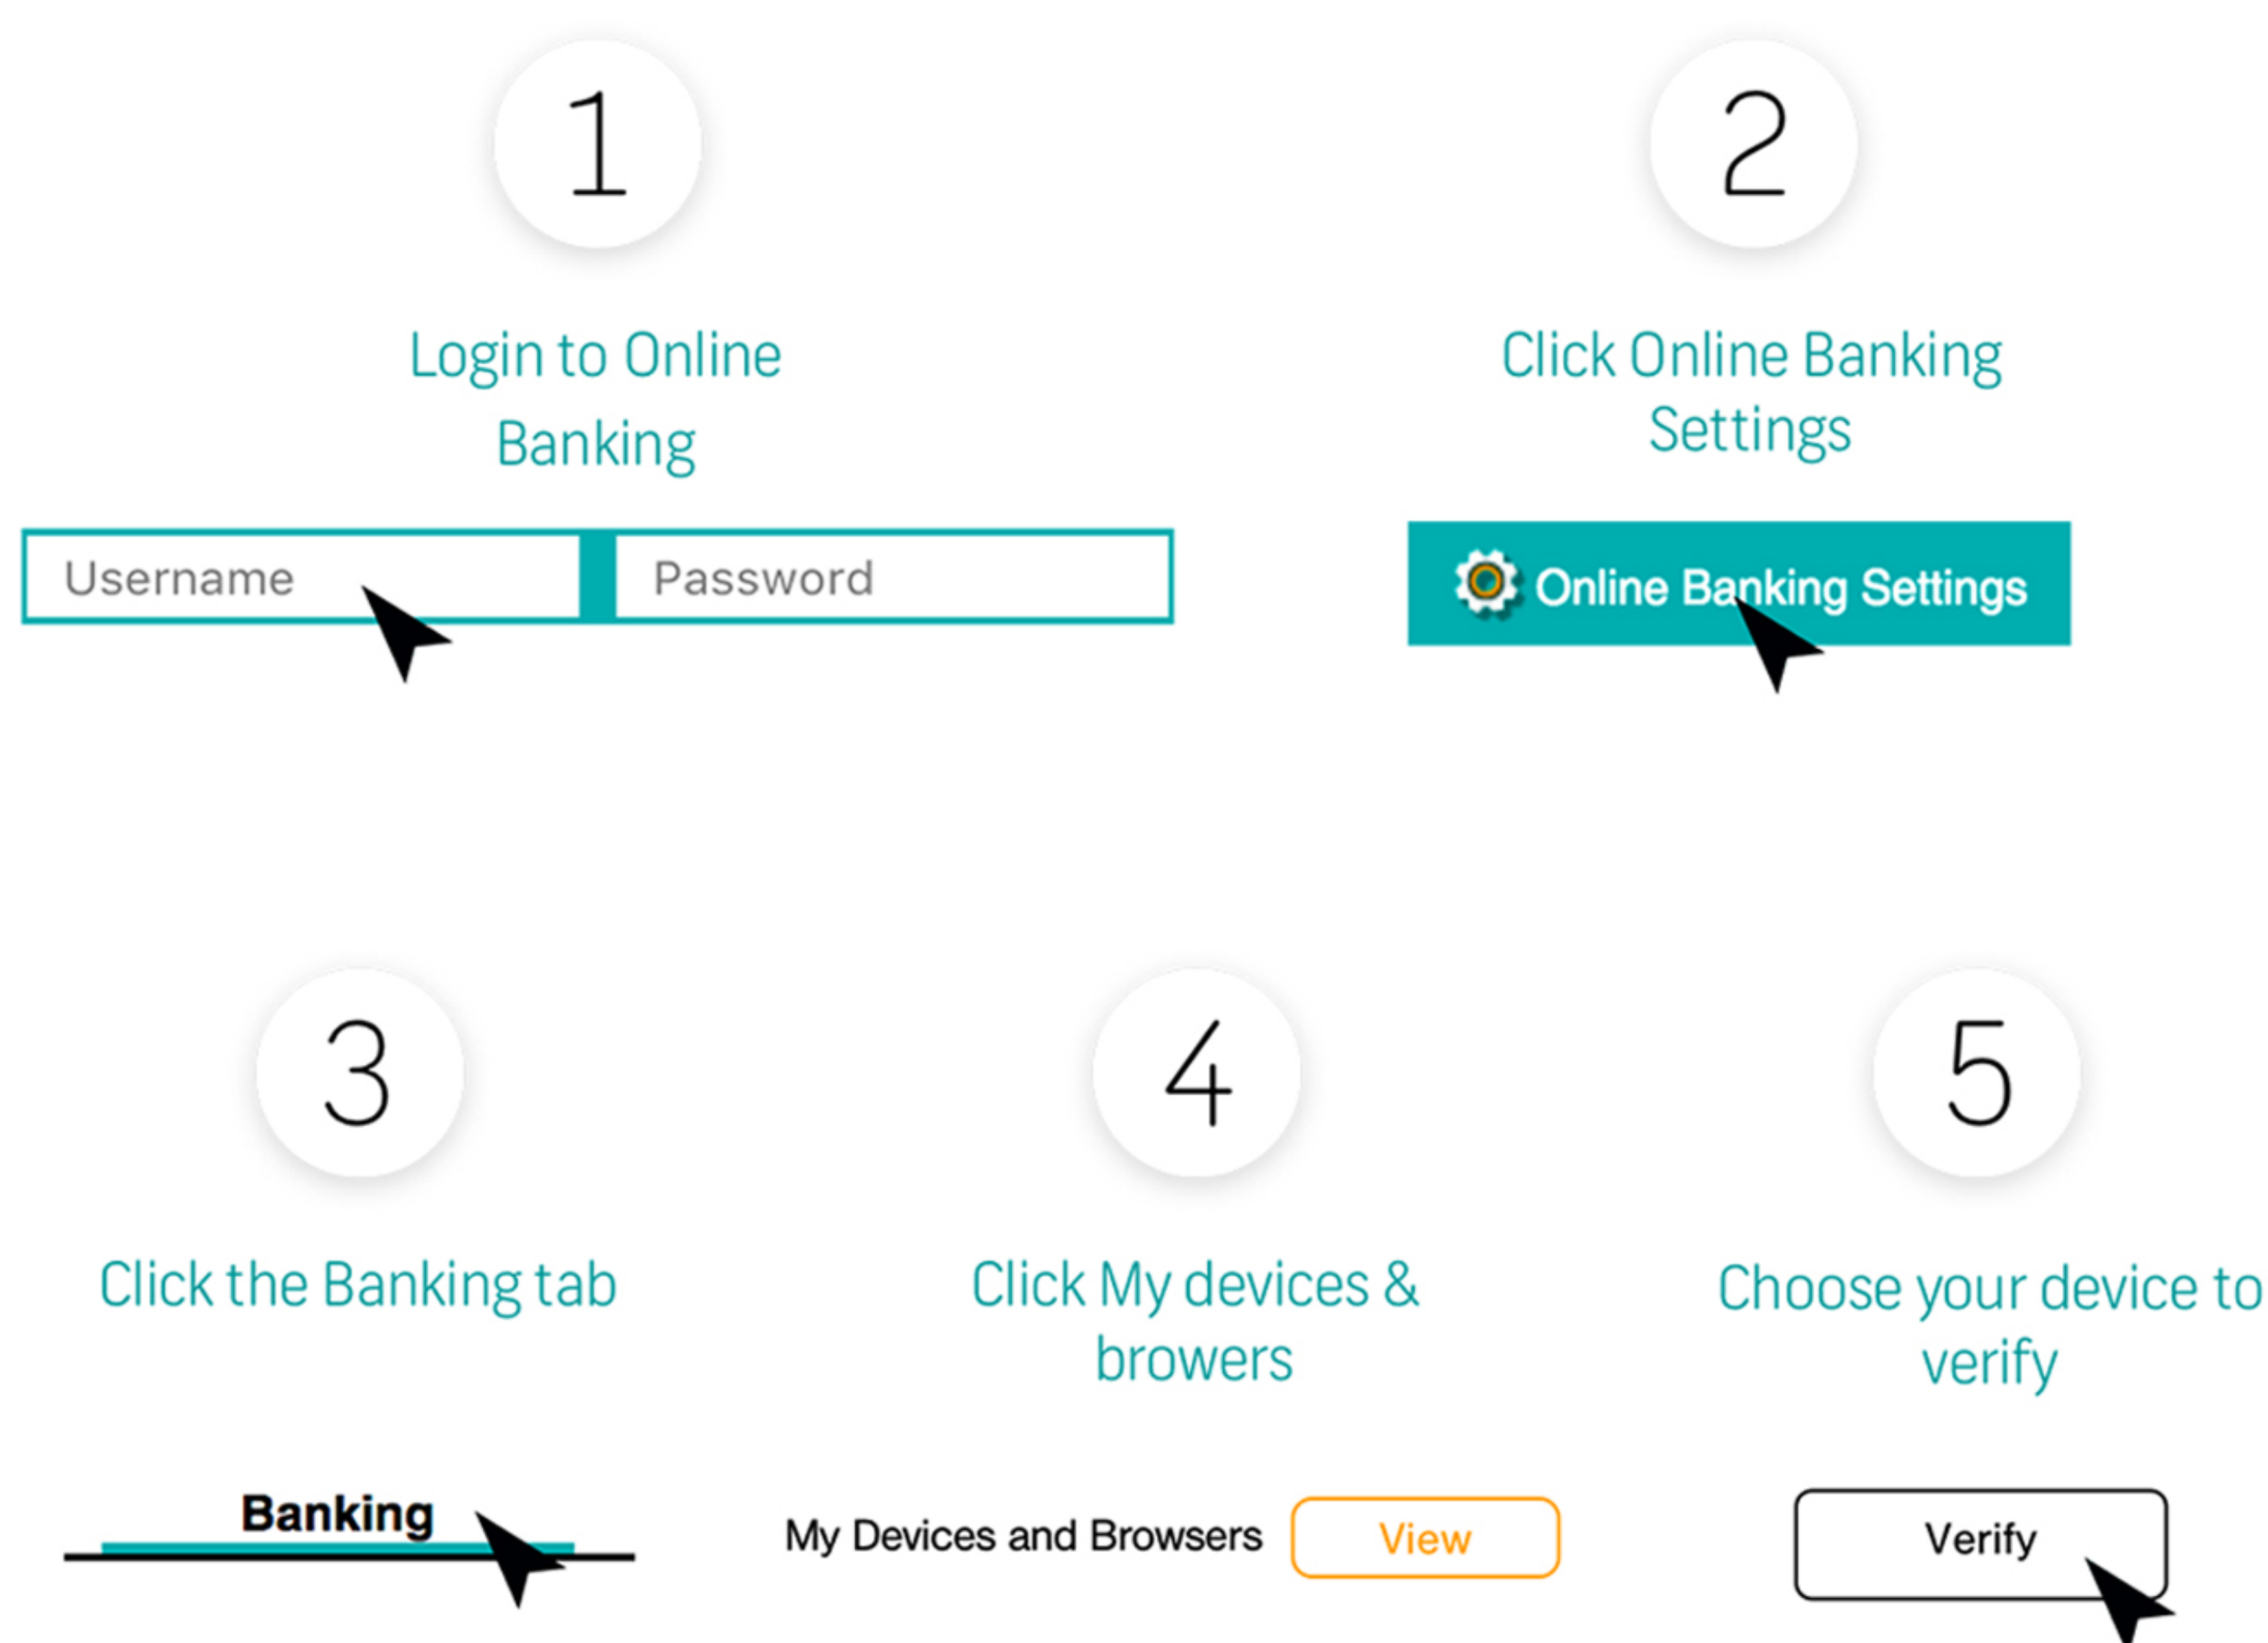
1

Login to Online Banking

Username

Password

2

Click Online Banking Settings

Online Banking Settings

3

Click the Banking tab

Banking

4

Click My devices & browers

My Devices and Browsers

View

5

Choose your device to verify

Verify